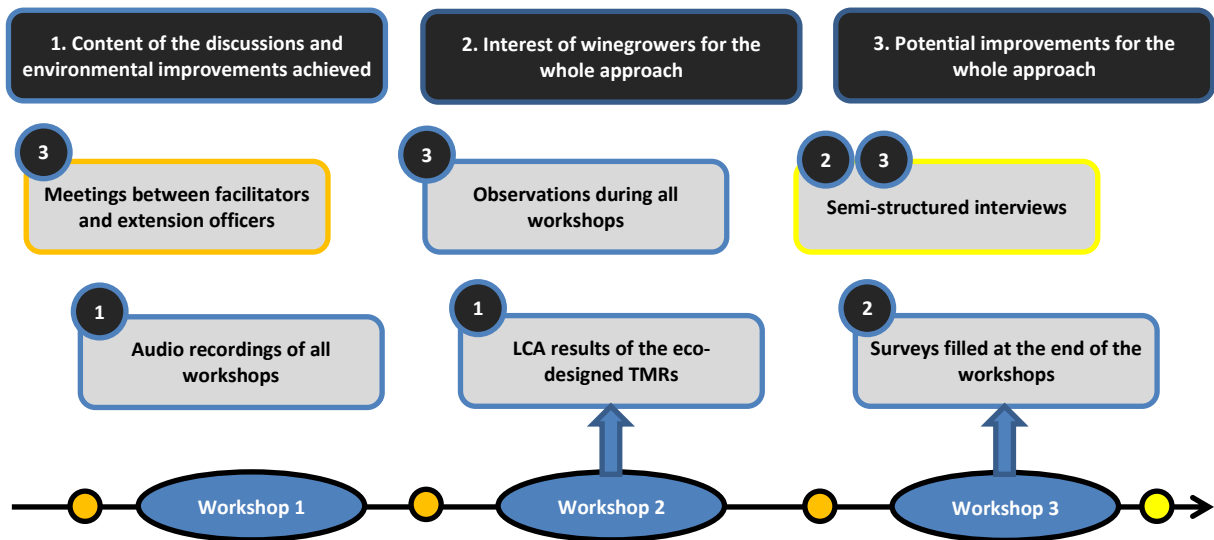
1. Content of the discussions and environmental improvements achieved

2. Interest of winegrowers for the whole approach

3. Potential improvements for the whole approach

3

Meetings between facilitators and extension officers

3

Observations during all workshops

2 3

Semi-structured interviews

1

Audio recordings of all workshops

1

LCA results of the eco-designed TMRs

2

Surveys filled at the end of the workshops

Workshop 1

Workshop 2

Workshop 3